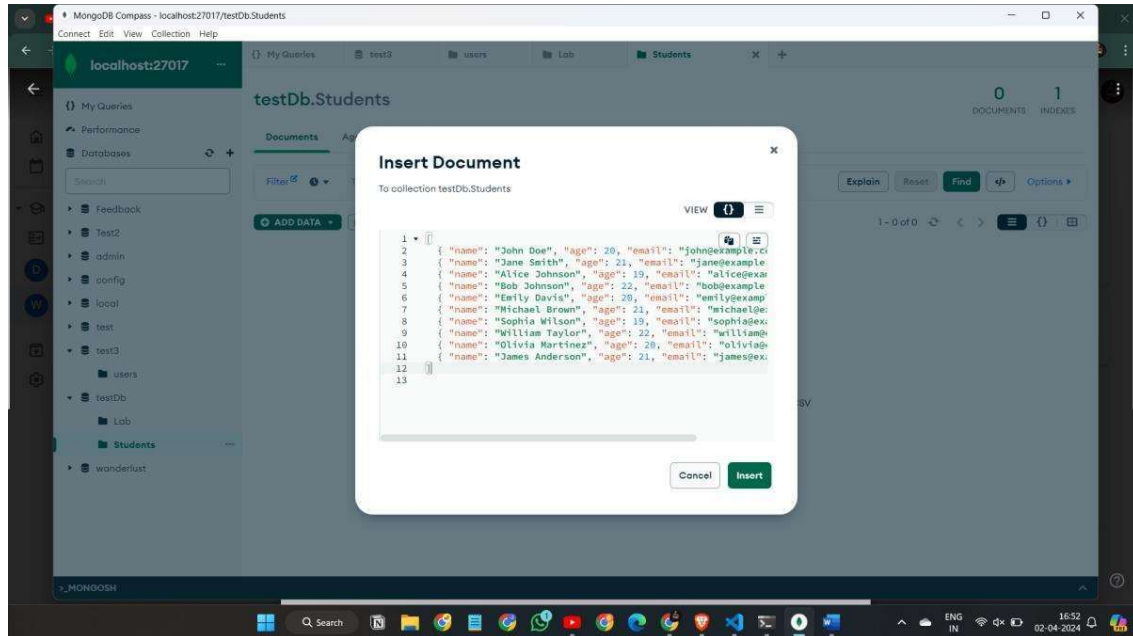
MongoDB Compass - localhost:27017/testDb.Students
Connect Edit View Collection Help

localhost:27017

{} My Queries
Performance
Databases
Search
Feedback
Test2
admin
config
local
test
test3
users
testDb
Lab
Students
wanderlust

{} My Queries | test3 | users | Lab | Students

testDb.Students
0 DOCUMENTS 1 INDEXES

Documents Ag
Filter
ADD DATA
Explain Reset Find Options
1-0 of 0

Insert Document
To collection testDb.Students
VIEW

1 [
2 { "name": "John Doe", "age": 20, "email": "john@example.c
3 { "name": "Jane Smith", "age": 21, "email": "jane@example
4 { "name": "Alice Johnson", "age": 19, "email": "alice@exa
5 { "name": "Bob Johnson", "age": 22, "email": "bob@example
6 { "name": "Emily Davis", "age": 20, "email": "emily@examp
7 { "name": "Michael Brown", "age": 21, "email": "michael@e
8 { "name": "Sophia Wilson", "age": 19, "email": "sophia@ex
9 { "name": "William Taylor", "age": 22, "email": "william@
10 { "name": "Olivia Martinez", "age": 20, "email": "olivia@
11 { "name": "James Anderson", "age": 21, "email": "james@ex
12 ]
13

SV

Cancel Insert

>_MONGOSH

Search
ENG IN 16:52 02-04-2024